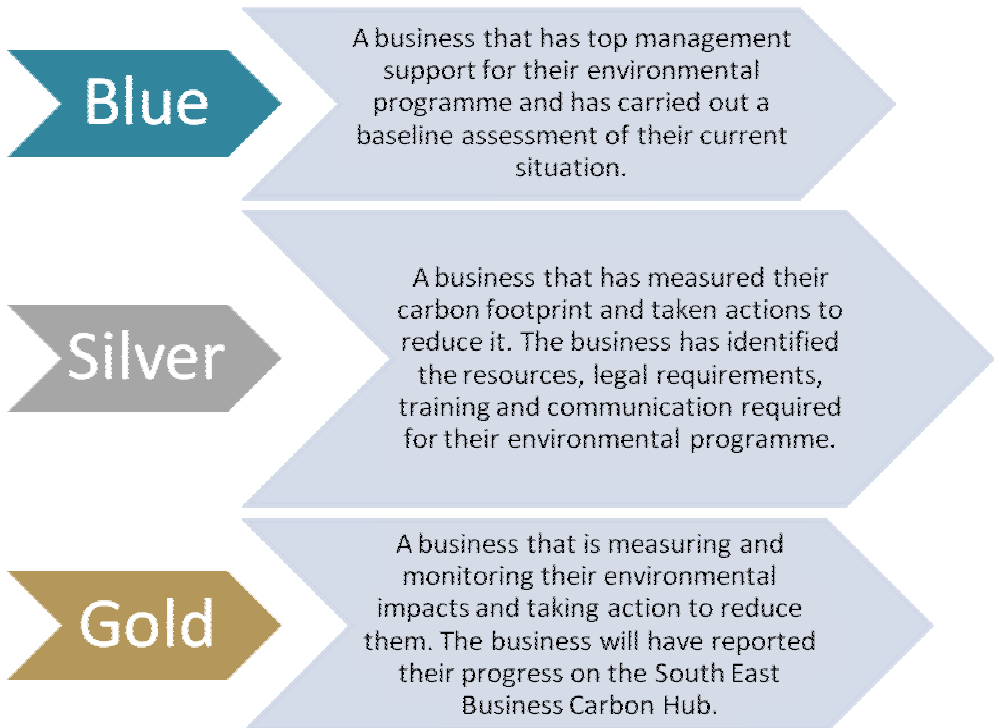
Blue

A business that has top management support for their environmental programme and has carried out a baseline assessment of their current situation.

Silver

A business that has measured their carbon footprint and taken actions to reduce it. The business has identified the resources, legal requirements, training and communication required for their environmental programme.

Gold

A business that is measuring and monitoring their environmental impacts and taking action to reduce them. The business will have reported their progress on the South East Business Carbon Hub.